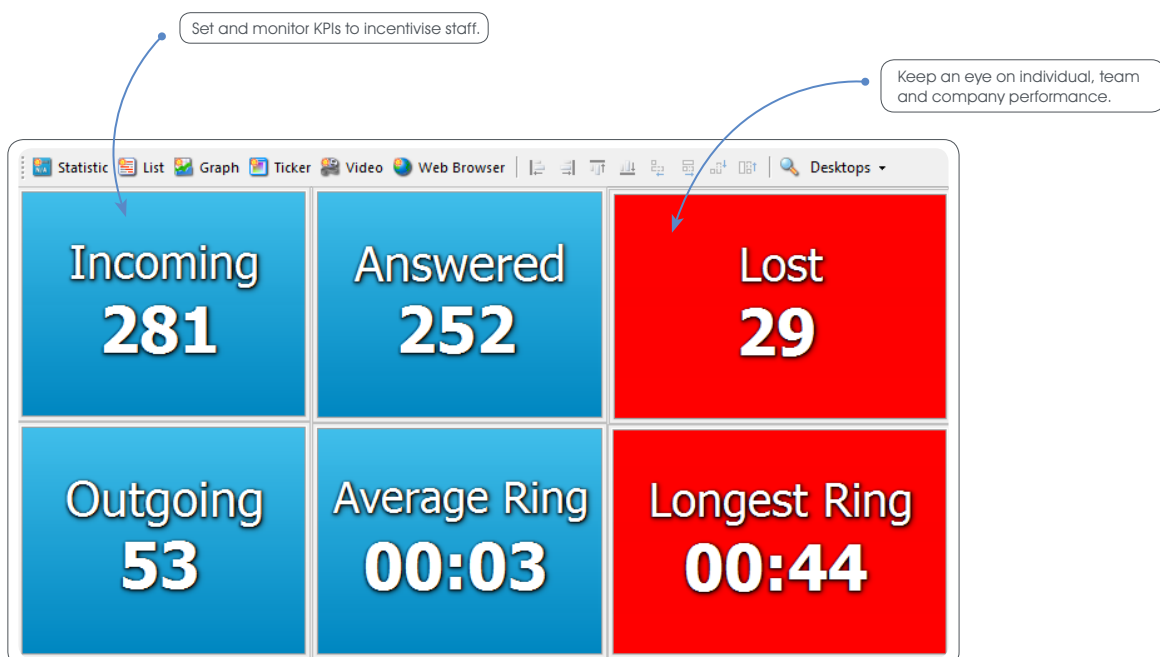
Set and monitor KPIs to incentivise staff.

Keep an eye on individual, team and company performance.

Statistic List Graph Ticker Video Web Browser Desktops

| Incoming 281 | Answered 252 | Lost 29 |
|---|---|---|
| Outgoing 53 | Average Ring 00:03 | Longest Ring 00:44 |